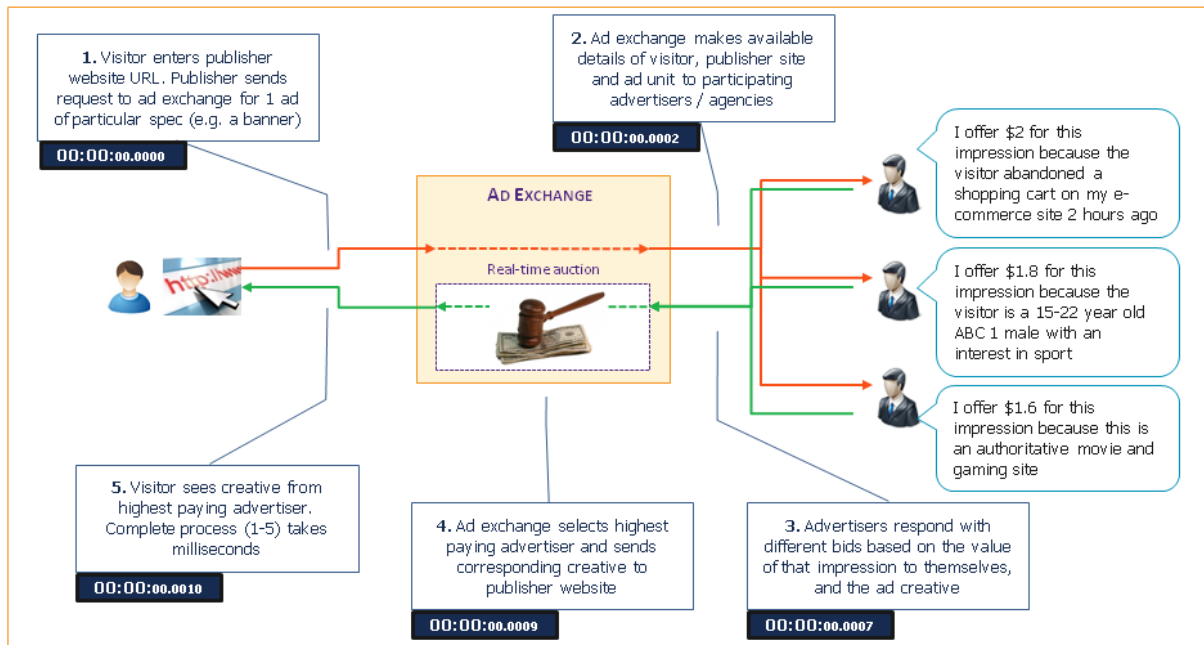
**1.** Visitor enters publisher website URL. Publisher sends request to ad exchange for 1 ad of particular spec (e.g. a banner)

00:00:00.0000

**2.** Ad exchange makes available details of visitor, publisher site and ad unit to participating advertisers / agencies

00:00:00.0002

I offer $2 for this impression because the visitor abandoned a shopping cart on my e-commerce site 2 hours ago

AD EXCHANGE

http://ww

Real-time auction

I offer $1.8 for this impression because the visitor is a 15-22 year old ABC 1 male with an interest in sport

I offer $1.6 for this impression because this is an authoritative movie and gaming site

**5.** Visitor sees creative from highest paying advertiser. Complete process (1-5) takes milliseconds

00:00:00.0010

**4.** Ad exchange selects highest paying advertiser and sends corresponding creative to publisher website

00:00:00.0009

**3.** Advertisers respond with different bids based on the value of that impression to themselves, and the ad creative

00:00:00.0007